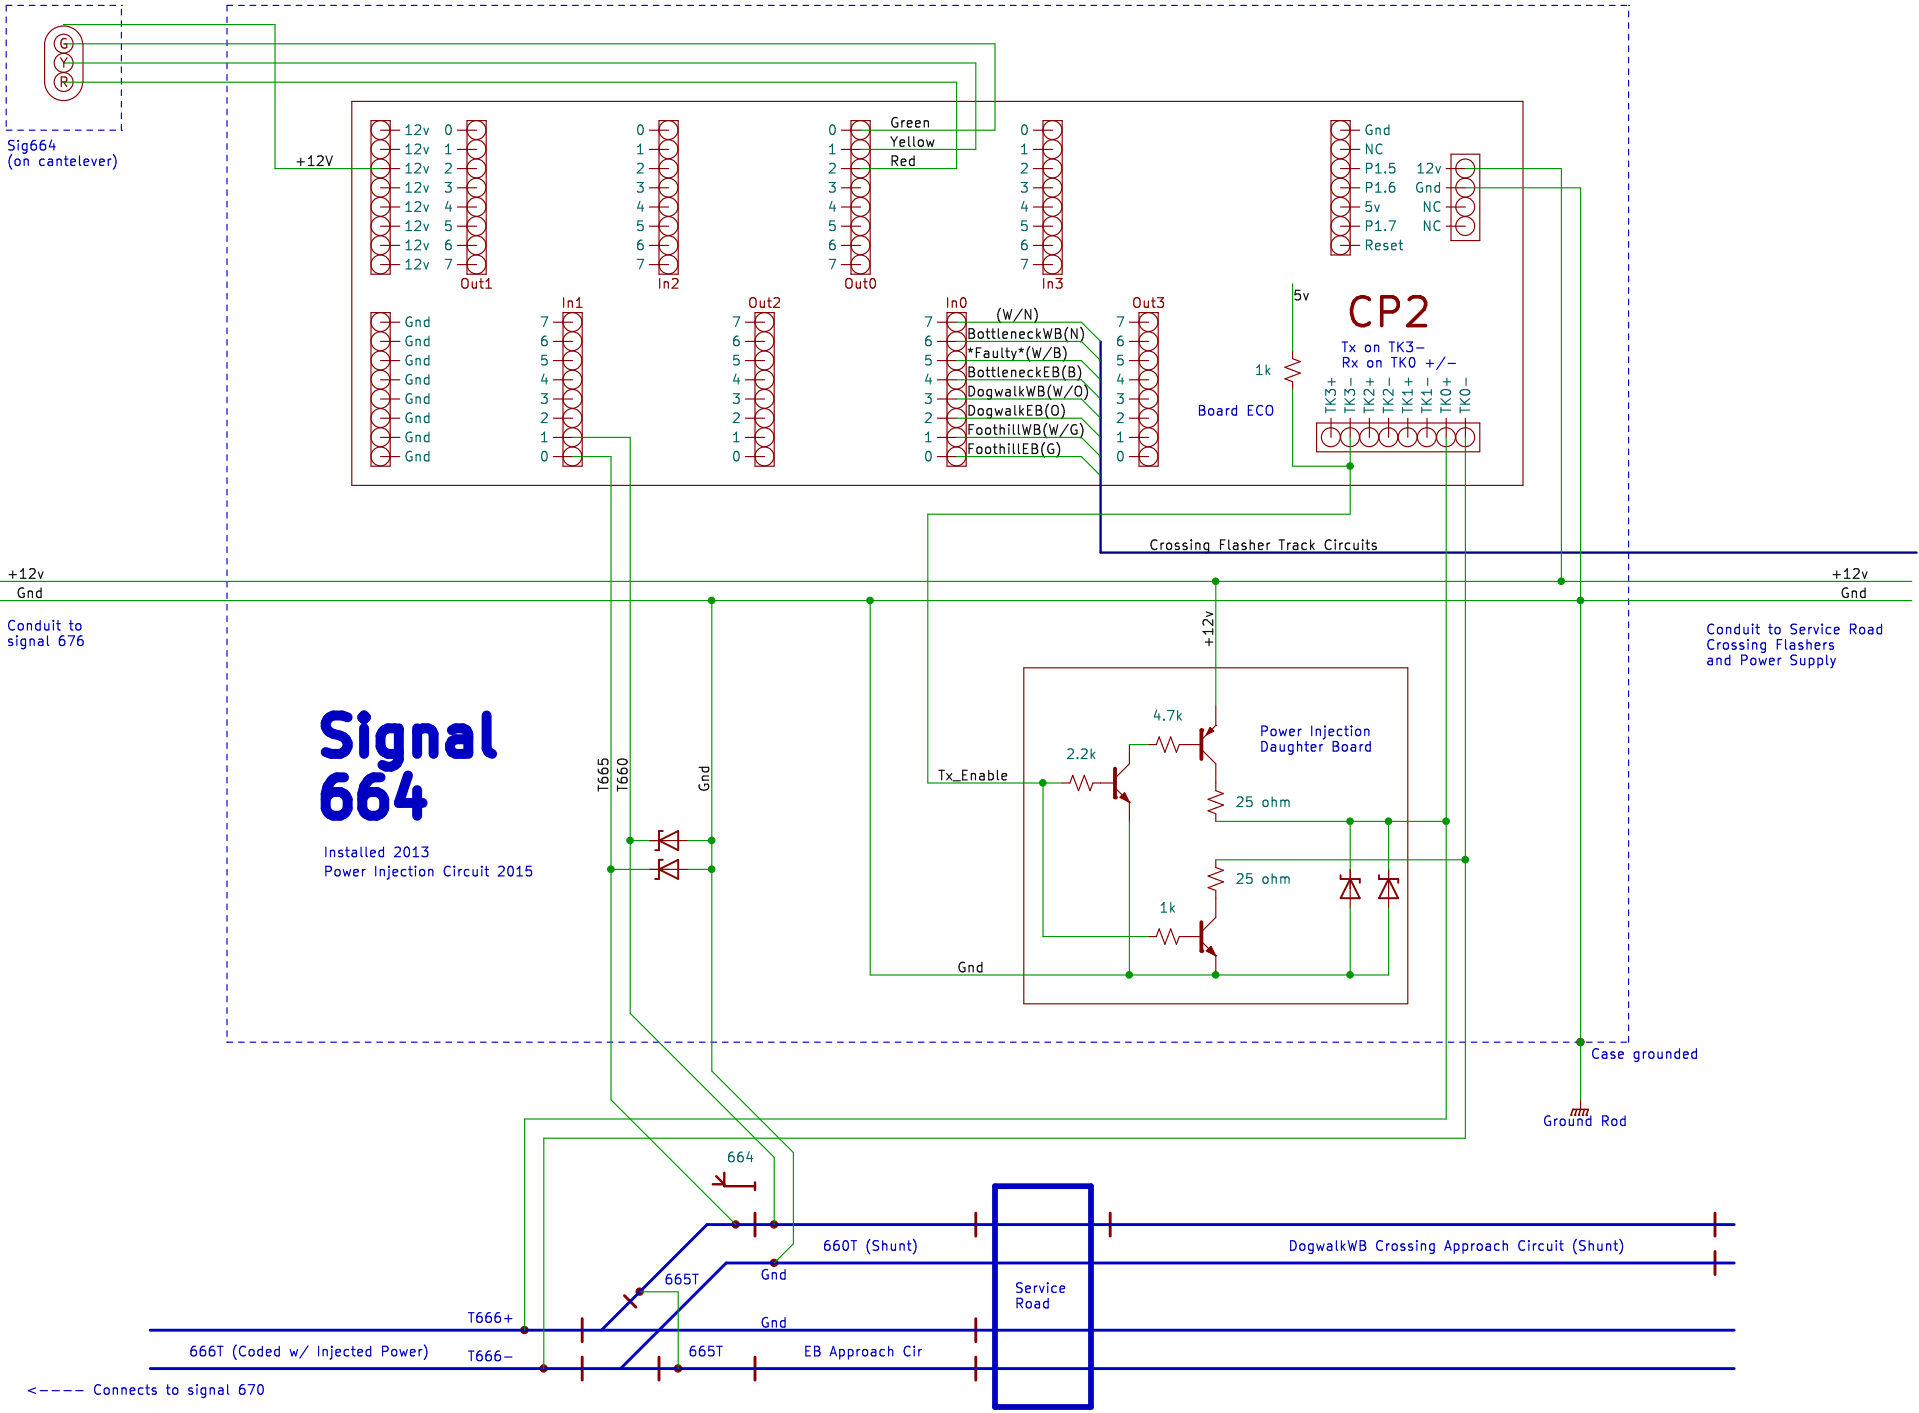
G
Y
R

Sig664
(on cantelever)

+12V

12v 0
12v 1
12v 2
12v 3
12v 4
12v 5
12v 6
12v 7
Out1

0
1
2
3
4
5
6
7
In2

0 Green
1 Yellow
2 Red
3
4
5
6
7
Out0

0
1
2
3
4
5
6
7
In3

Gnd
NC
P1.5
P1.6
5v
P1.7
Reset

12v
Gnd
NC
NC

Gnd
Gnd
Gnd
Gnd
Gnd
Gnd
Gnd
Gnd

In1
7
6
5
4
3
2
1
0

Out2
7
6
5
4
3
2
1
0

In0
(W/N)
7
6 BottleneckWB(N)
5 *Faulty*(W/B)
4 BottleneckEB(B)
3 DogwalkWB(W/O)
2 DogwalkEB(O)
1 FoothillWB(W/G)
0 FoothillEB(G)

Out3
7
6
5
4
3
2
1
0

5v

CP2

Tx on TK3-
Rx on TK0 +/-

1k

Board ECO

TK3+ TK3- TK2+ TK2- TK1+ TK1- TK0+ TK0-

Crossing Flasher Track Circuits

+12v
Gnd

+12v
Gnd

Conduit to signal 676

Conduit to Service Road Crossing Flashers and Power Supply

+12v

Signal 664

Installed 2013
Power Injection Circuit 2015

T665
T660
Gnd

4.7k
Power Injection Daughter Board
2.2k
Tx_Enable
25 ohm
25 ohm
1k
Gnd

Case grounded

Ground Rod

664

660T (Shunt)
DogwalkWB Crossing Approach Circuit (Shunt)
665T
Gnd
Service Road
T666+
Gnd
666T (Coded w/ Injected Power)
T666-
665T
EB Approach Cir

<---- Connects to signal 670